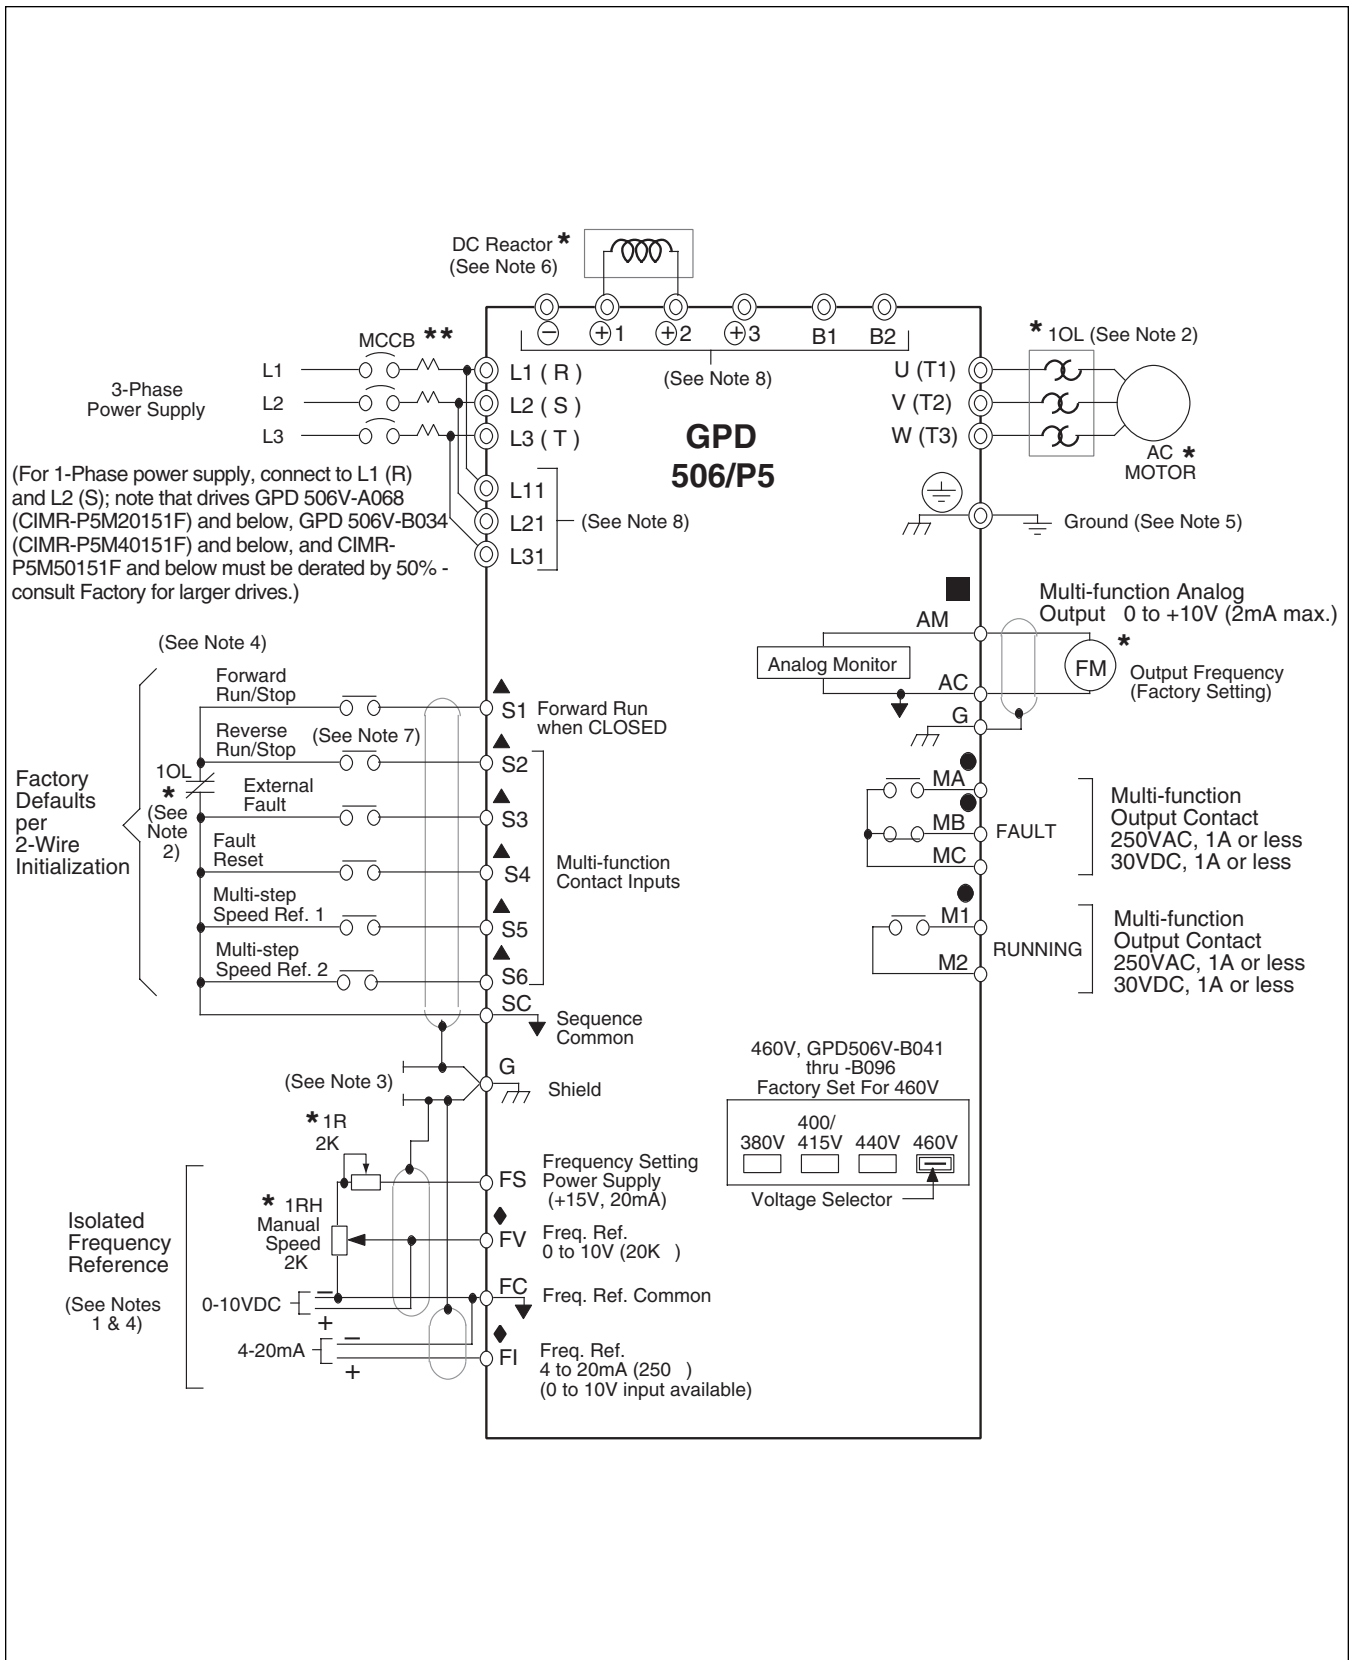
DC Reactor *
(See Note 6)

⊖ ⊕1 ⊕2 ⊕3 B1 B2
(See Note 8)

MCCB **
L1
L2
L3
3-Phase Power Supply

L1 ( R )
L2 ( S )
L3 ( T )

(For 1-Phase power supply, connect to L1 (R) and L2 (S); note that drives GPD 506V-A068 (CIMR-P5M20151F) and below, GPD 506V-B034 (CIMR-P5M40151F) and below, and CIMR-P5M50151F and below must be derated by 50% - consult Factory for larger drives.)

L11
L21
L31
(See Note 8)

GPD
506/P5

* 1OL (See Note 2)
U (T1)
V (T2)
W (T3)
AC * MOTOR

Ground (See Note 5)

Multi-function Analog Output 0 to +10V (2mA max.)
AM
Analog Monitor
AC
G
FM *
Output Frequency (Factory Setting)

(See Note 4)
Forward Run/Stop
S1 Forward Run when CLOSED
Reverse Run/Stop (See Note 7)
S2
1OL * (See Note 2)
External Fault
S3
Fault Reset
S4
Multi-step Speed Ref. 1
S5
Multi-step Speed Ref. 2
S6
Multi-function Contact Inputs
SC Sequence Common

Factory Defaults per 2-Wire Initialization

MA
MB
MC
FAULT
Multi-function Output Contact 250VAC, 1A or less 30VDC, 1A or less

M1
M2
RUNNING
Multi-function Output Contact 250VAC, 1A or less 30VDC, 1A or less

(See Note 3)
G Shield

460V, GPD506V-B041 thru -B096 Factory Set For 460V
380V 400/415V 440V 460V
Voltage Selector

*1R 2K
FS Frequency Setting Power Supply (+15V, 20mA)
* 1RH Manual Speed 2K
FV Freq. Ref. 0 to 10V (20K )
Isolated Frequency Reference
(See Notes 1 & 4)
0-10VDC − +
FC Freq. Ref. Common
4-20mA − +
FI Freq. Ref. 4 to 20mA (250 ) (0 to 10V input available)